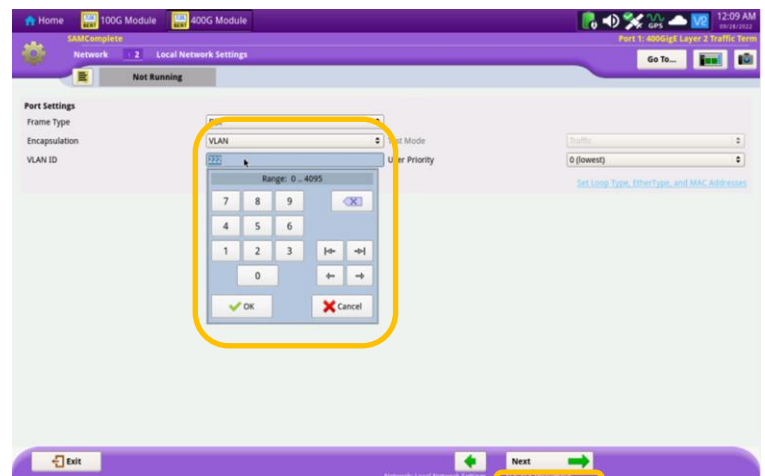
Home
100G Module
400G Module
12:09 AM
09/28/2022
SAMComplete
Port 1: 400GigE Layer 2 Traffic Term
Network 2 Local Network Settings
Go To...
Not Running

Port Settings
Frame Type
Encapsulation VLAN
VLAN ID 222
Test Mode Traffic
User Priority 0 (lowest)
Set Loop Type, EtherType, and MAC Addresses

Range: 0 .. 4095
7 8 9
4 5 6
1 2 3
0
OK
Cancel

Exit
Next
Network: Local Network Settings
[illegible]